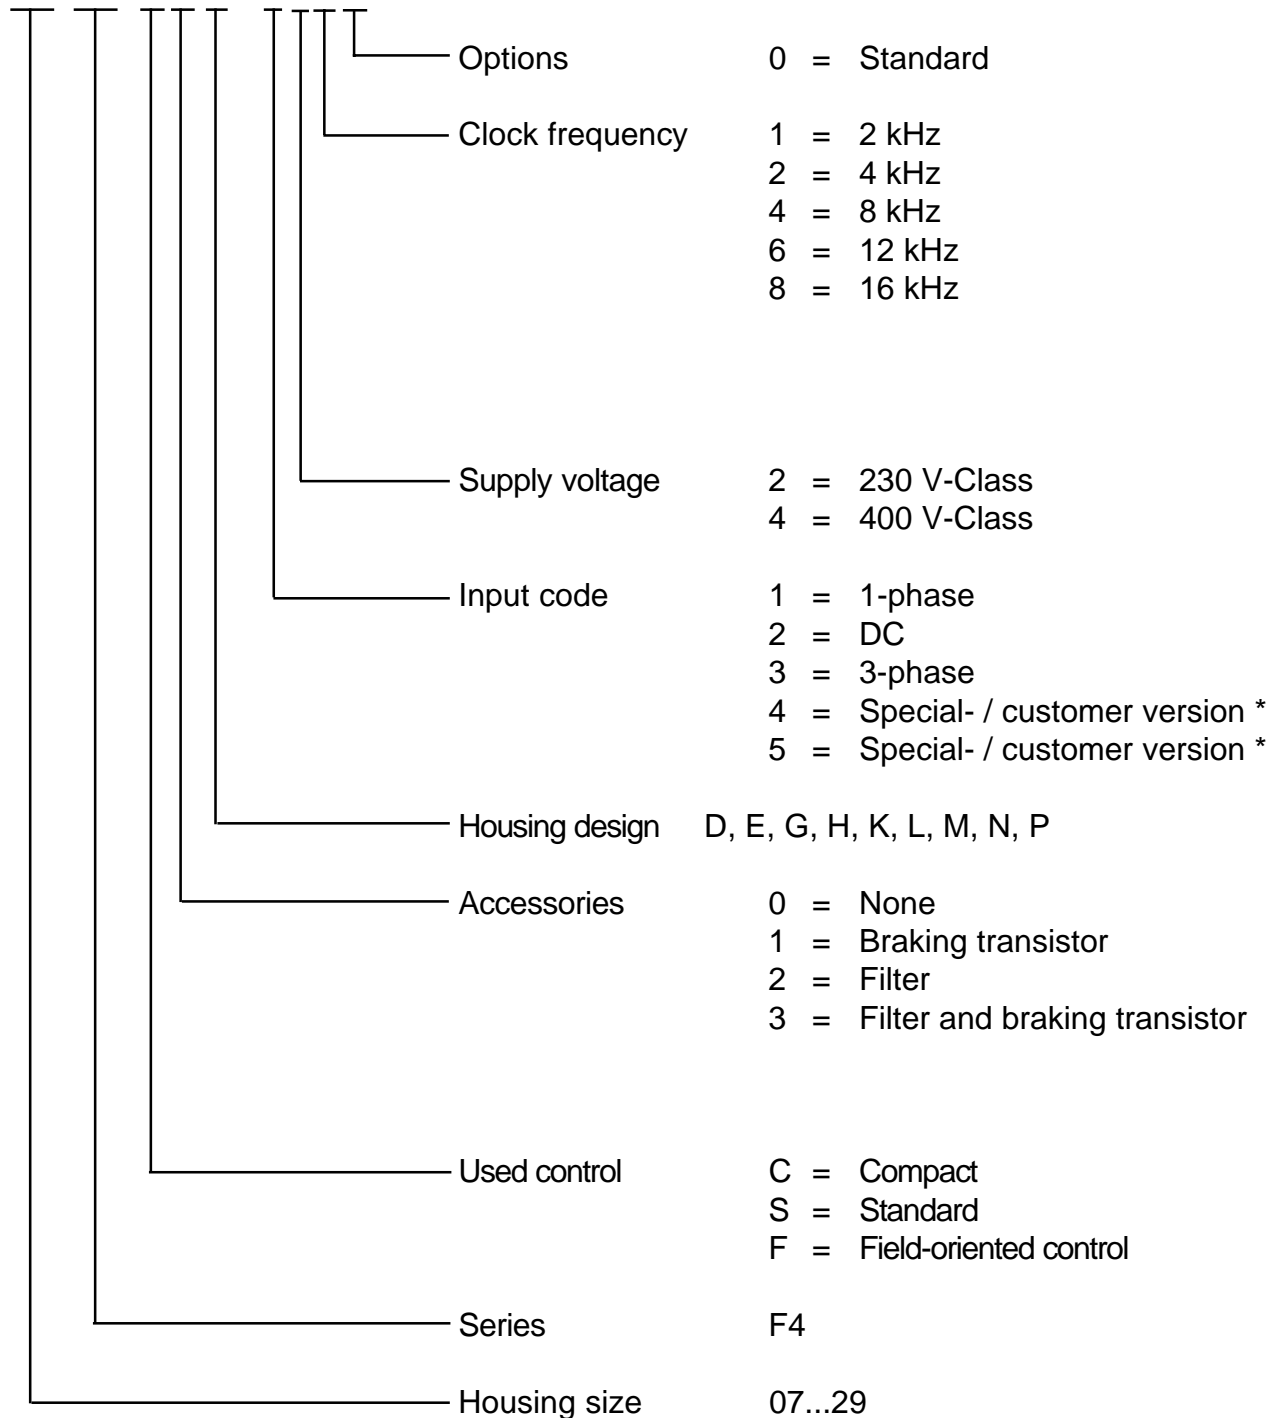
Options 0 = Standard

Clock frequency 1 = 2 kHz
2 = 4 kHz
4 = 8 kHz
6 = 12 kHz
8 = 16 kHz

Supply voltage 2 = 230 V-Class
4 = 400 V-Class

Input code 1 = 1-phase
2 = DC
3 = 3-phase
4 = Special- / customer version *
5 = Special- / customer version *

Housing design D, E, G, H, K, L, M, N, P

Accessories 0 = None
1 = Braking transistor
2 = Filter
3 = Filter and braking transistor

Used control C = Compact
S = Standard
F = Field-oriented control

Series F4

Housing size 07...29